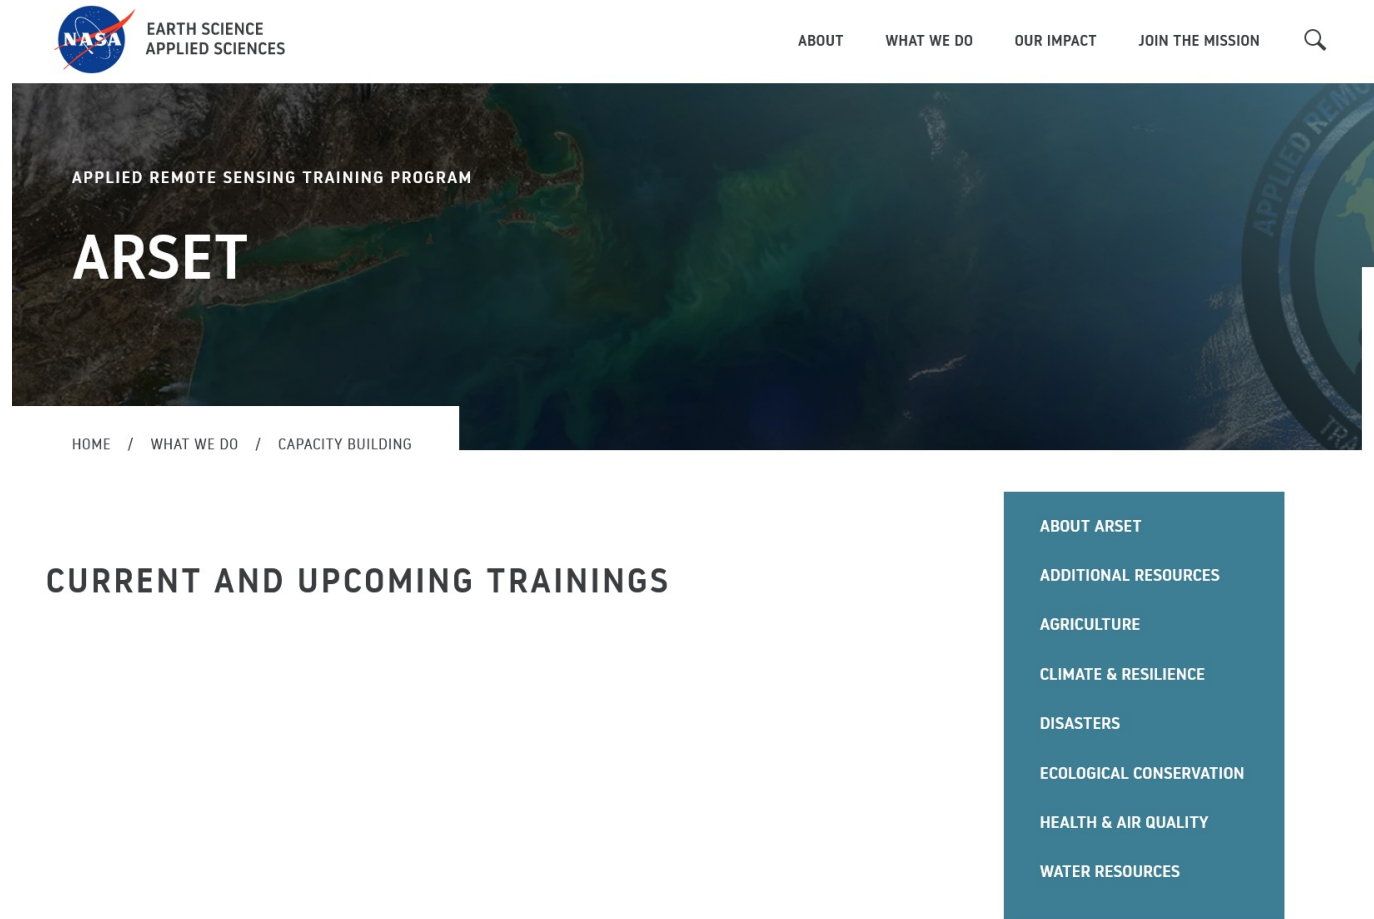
NASA

EARTH SCIENCE
APPLIED SCIENCES

ABOUT WHAT WE DO OUR IMPACT JOIN THE MISSION

APPLIED REMOTE SENSING TRAINING PROGRAM

ARSET

APPLIED REMO

TRA

HOME / WHAT WE DO / CAPACITY BUILDING

CURRENT AND UPCOMING TRAININGS

ABOUT ARSET

ADDITIONAL RESOURCES

AGRICULTURE

CLIMATE & RESILIENCE

DISASTERS

ECOLOGICAL CONSERVATION

HEALTH & AIR QUALITY

WATER RESOURCES